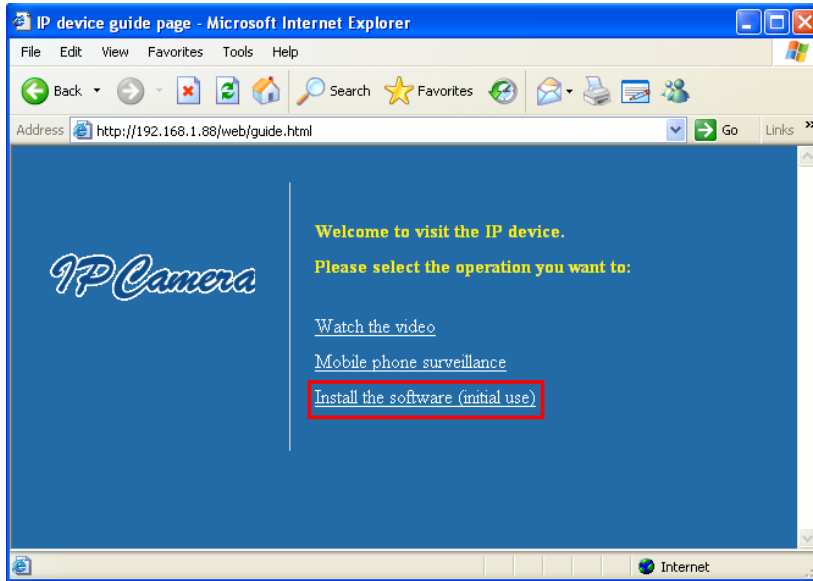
IP device guide page - Microsoft Internet Explorer

File Edit View Favorites Tools Help

Back Search Favorites

Address http://192.168.1.88/web/guide.html Go Links

IP Camera

Welcome to visit the IP device.

Please select the operation you want to:

Watch the video

Mobile phone surveillance

Install the software (initial use)

Internet